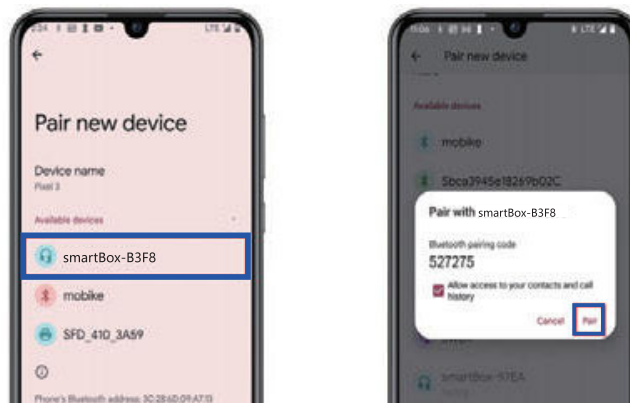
←

Pair new device

Device name
Pixel 3

Available devices

smartBox-B3F8

mobike

SFD_410_3A59

Phone's Bluetooth address: 3C:28:6D:09:47:13

15:06

← Pair new device

Available devices

mobike

5bca3945e18269b02C

Pair with smartBox-B3F8

Bluetooth pairing code
527275

Allow access to your contacts and call history

Cancel Pair

smartBox-57EA